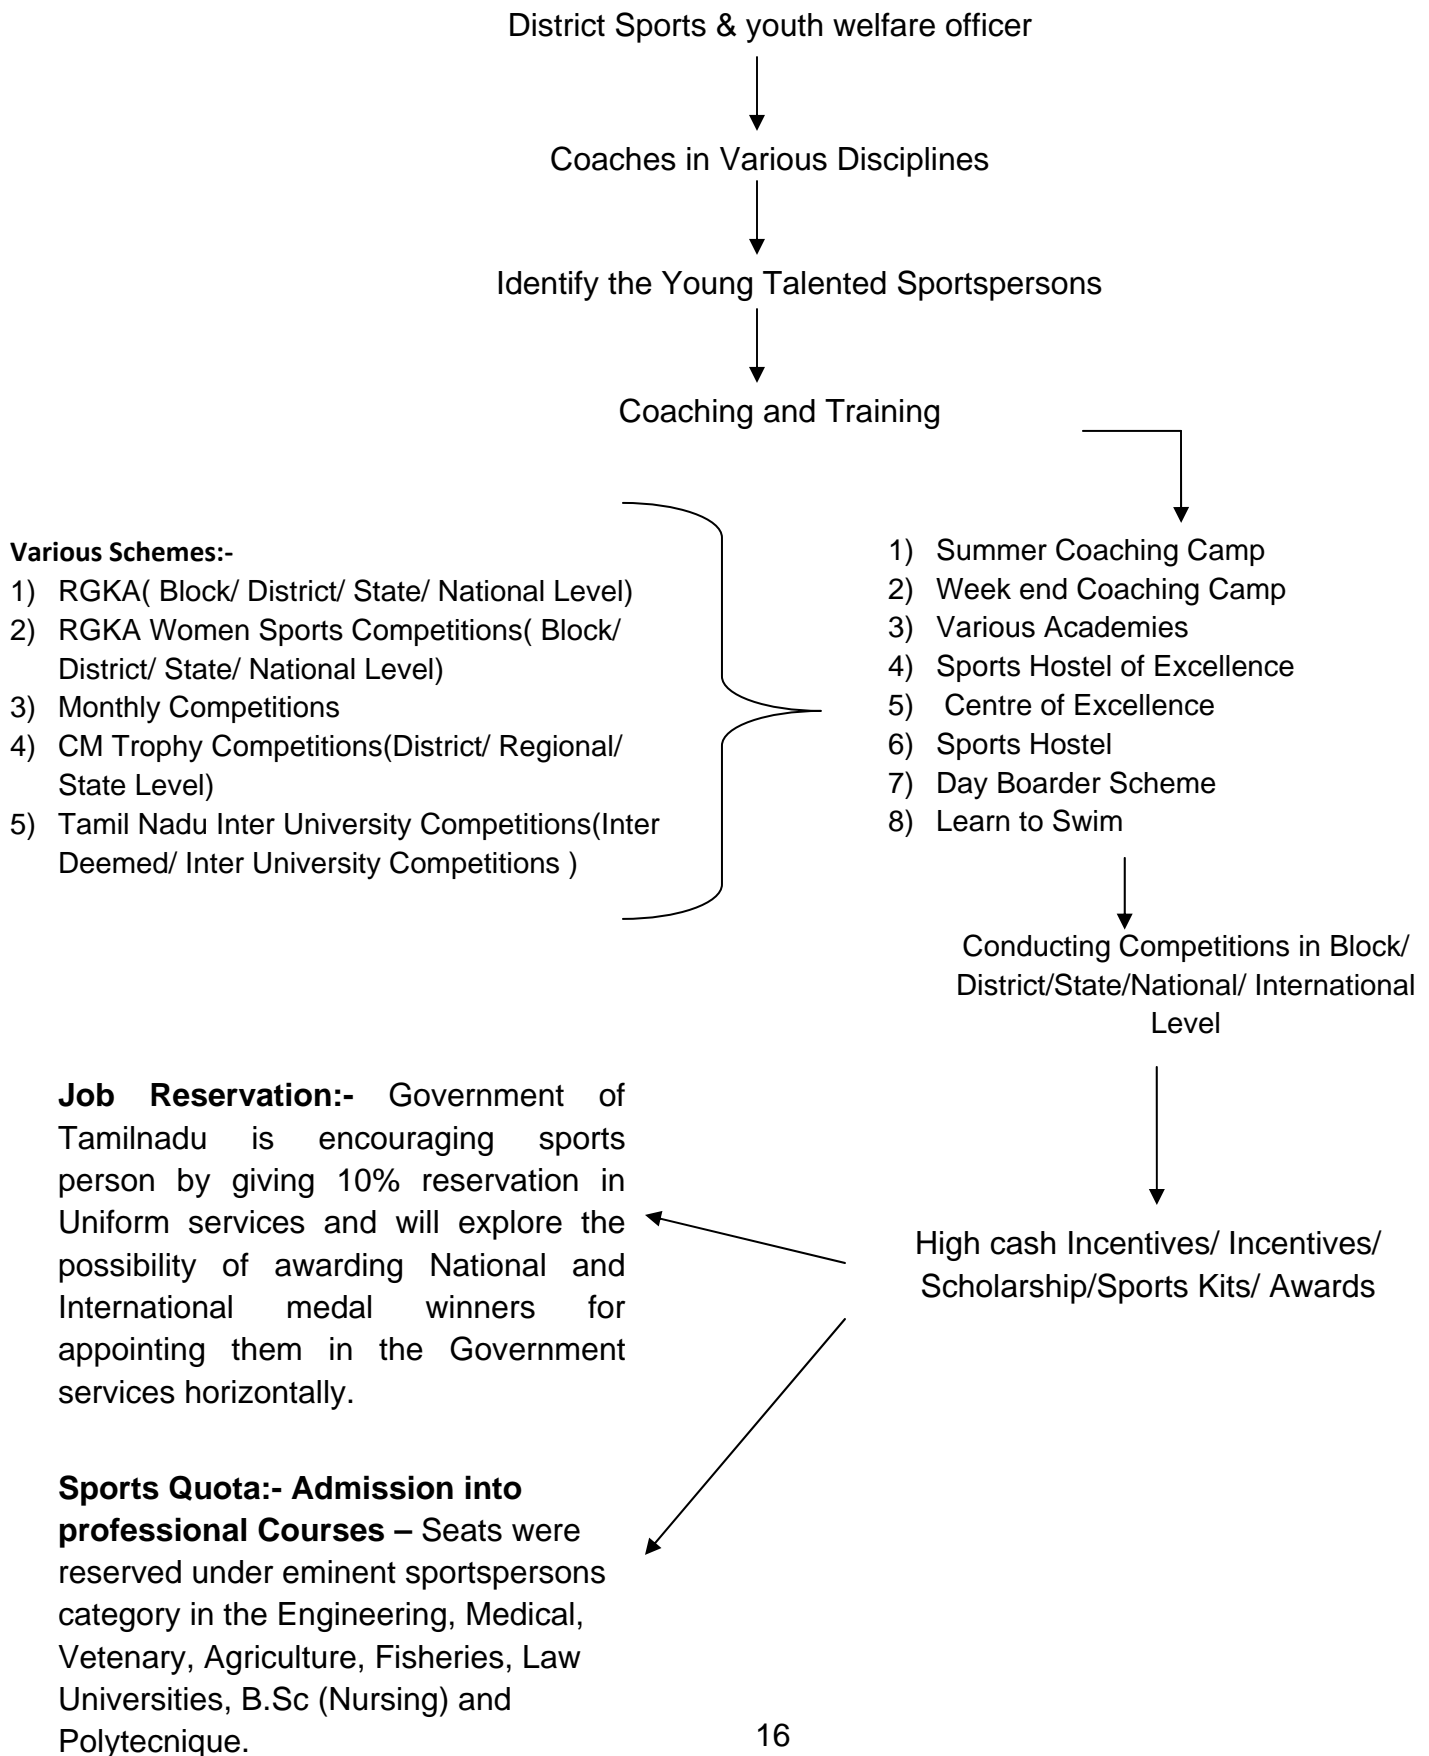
District Sports & youth welfare officer

Coaches in Various Disciplines

Identify the Young Talented Sportspersons

Coaching and Training

Various Schemes:-
1) RGKA( Block/ District/ State/ National Level)
2) RGKA Women Sports Competitions( Block/ District/ State/ National Level)
3) Monthly Competitions
4) CM Trophy Competitions(District/ Regional/ State Level)
5) Tamil Nadu Inter University Competitions(Inter Deemed/ Inter University Competitions )

1) Summer Coaching Camp
2) Week end Coaching Camp
3) Various Academies
4) Sports Hostel of Excellence
5) Centre of Excellence
6) Sports Hostel
7) Day Boarder Scheme
8) Learn to Swim

Conducting Competitions in Block/ District/State/National/ International Level

High cash Incentives/ Incentives/ Scholarship/Sports Kits/ Awards

**Job Reservation:-** Government of Tamilnadu is encouraging sports person by giving 10% reservation in Uniform services and will explore the possibility of awarding National and International medal winners for appointing them in the Government services horizontally.

**Sports Quota:- Admission into professional Courses –** Seats were reserved under eminent sportspersons category in the Engineering, Medical, Vetenary, Agriculture, Fisheries, Law Universities, B.Sc (Nursing) and Polytecnique.

16